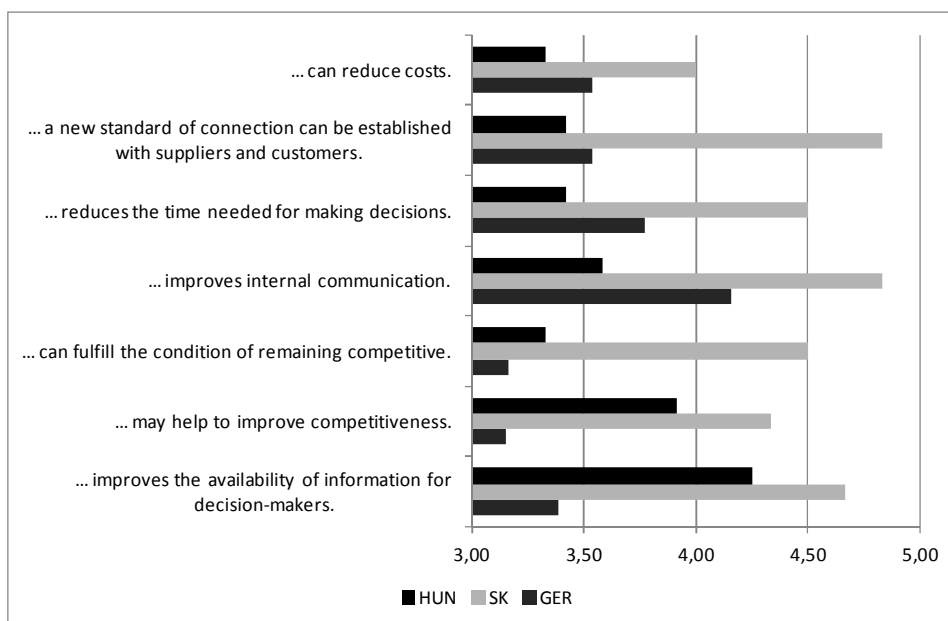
... can reduce costs.

... a new standard of connection can be established with suppliers and customers.

... reduces the time needed for making decisions.

... improves internal communication.

... can fulfill the condition of remaining competitive.

... may help to improve competitiveness.

... improves the availability of information for decision-makers.

3,00
3,50
4,00
4,50
5,00

HUN
SK
GER